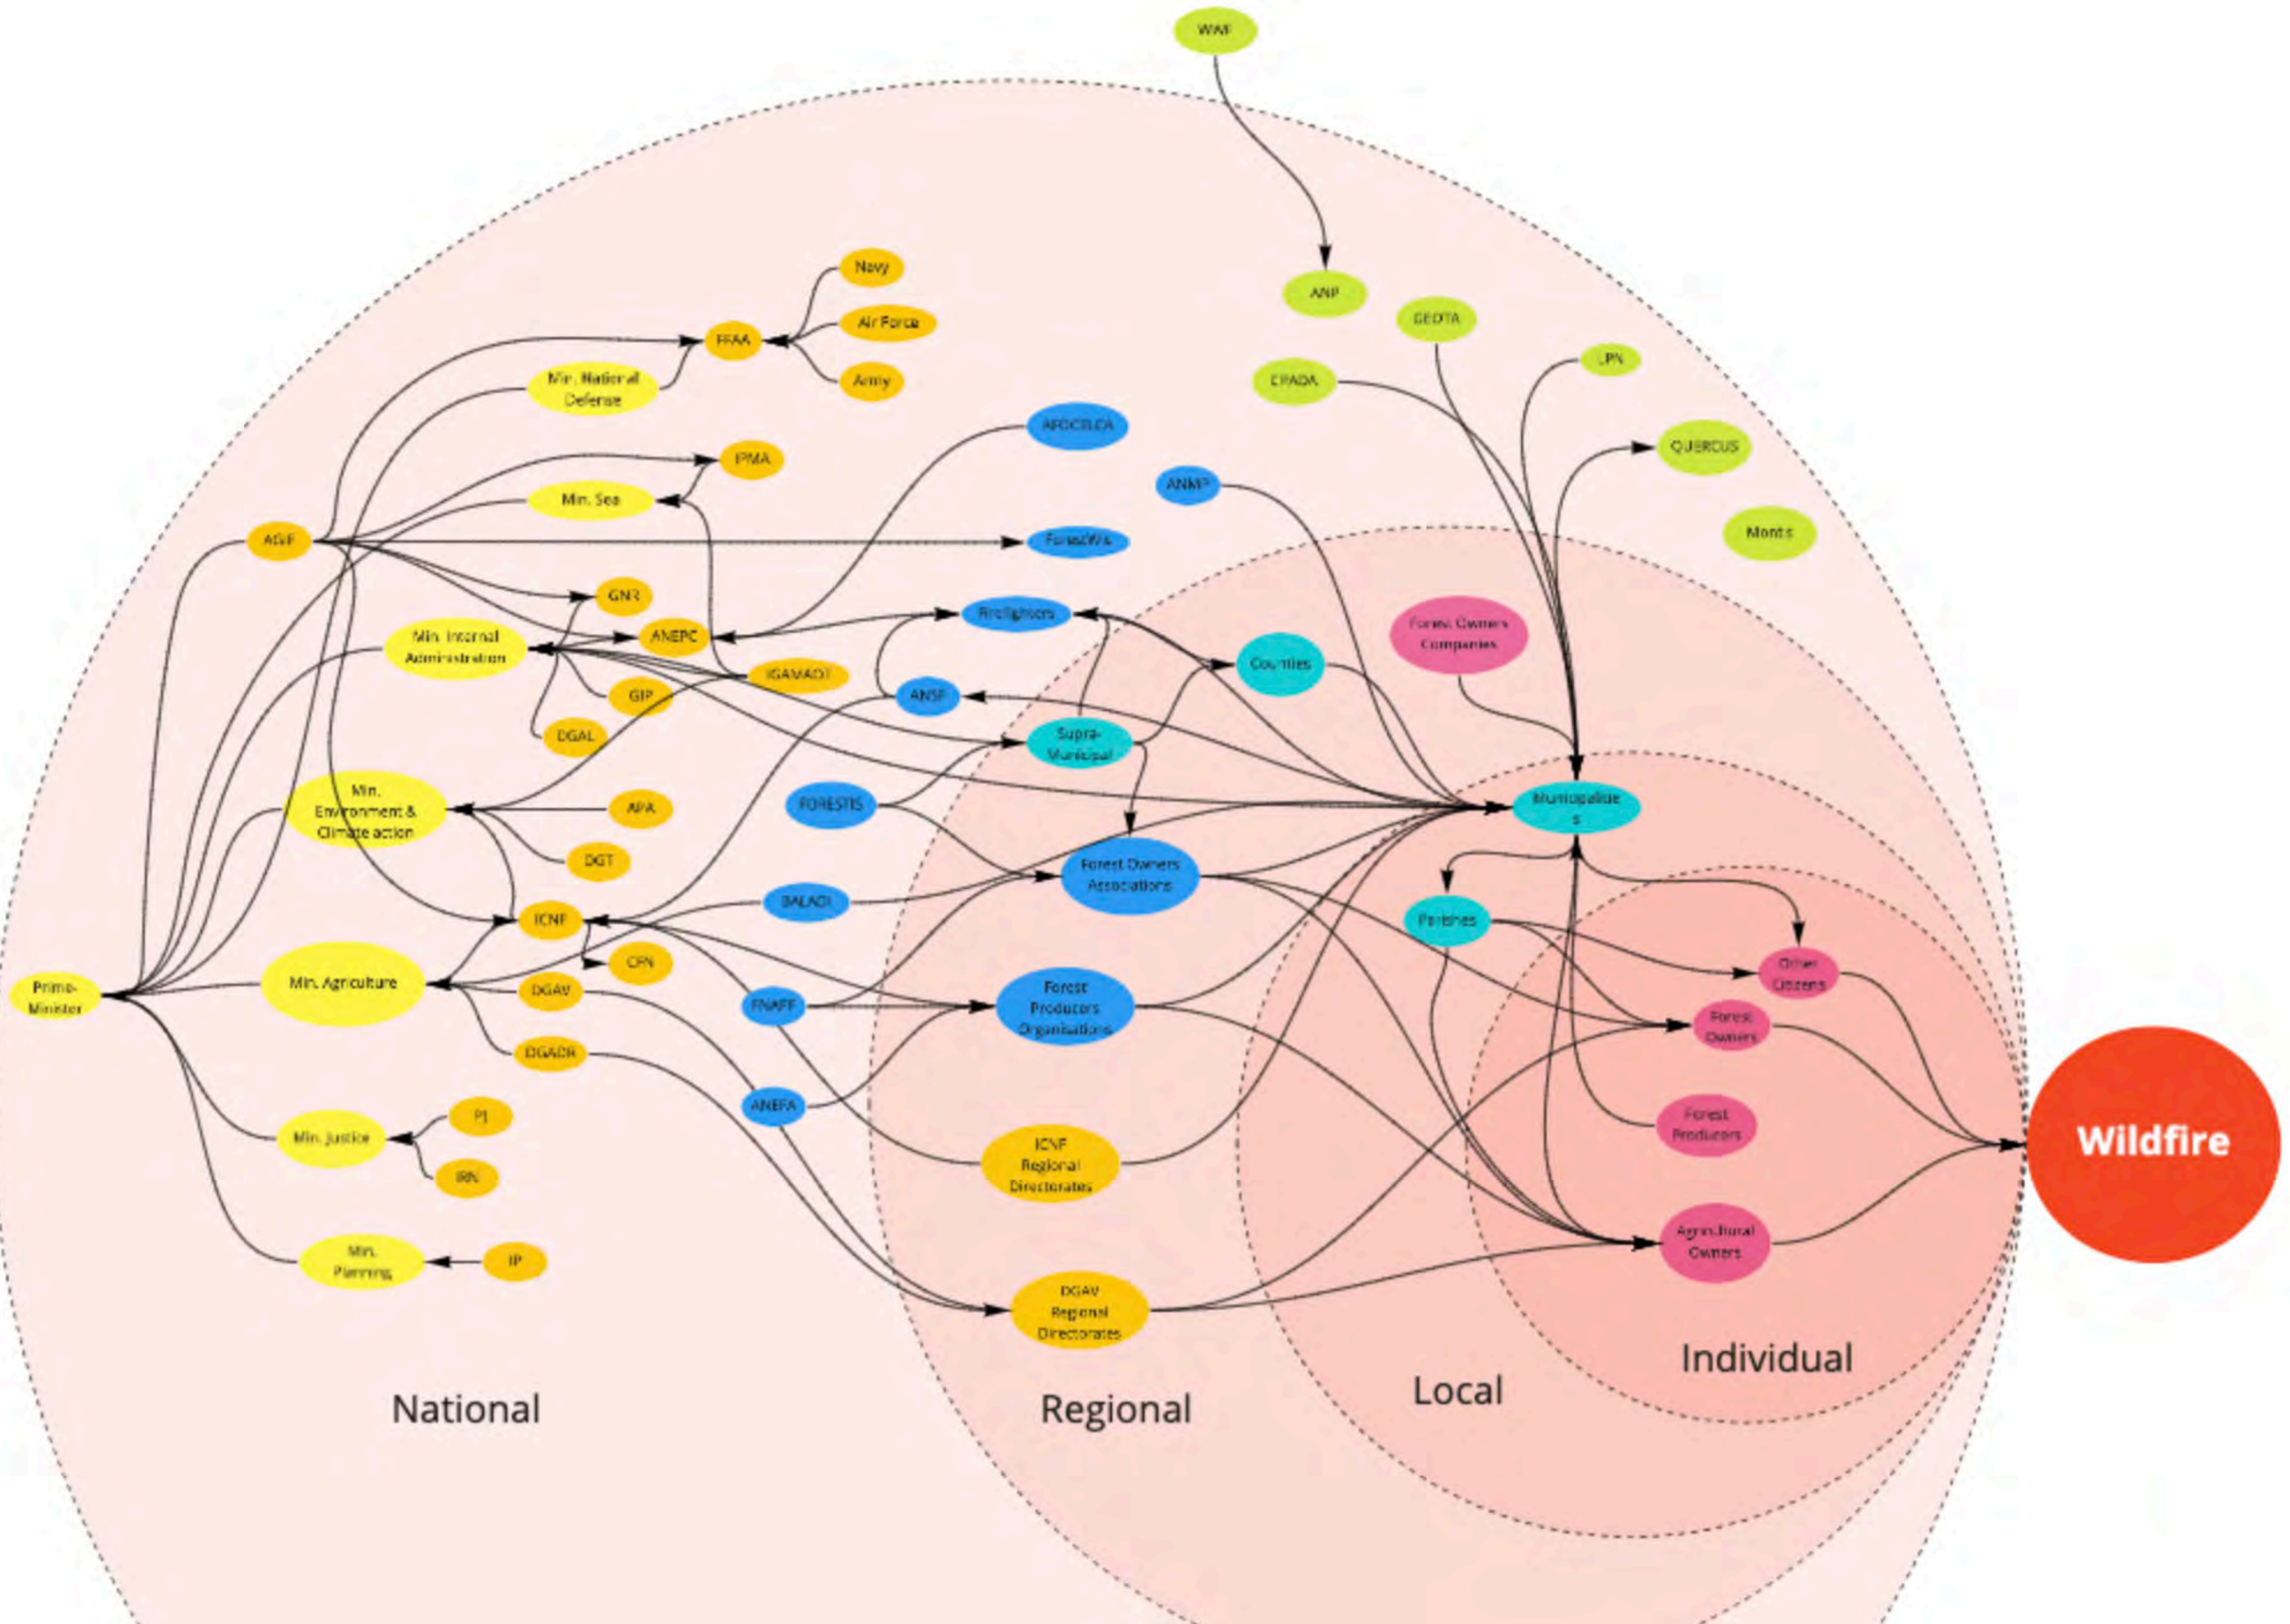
WWF

ANP

GEOTA

LPN

FAPADA

QUERCUS

Montis

Navy

Air Force

Army

FFAA

Min. National Defense

AFOCELCA

IPMA

Min. Sea

ANMP

AGIF

ForestWis

GNR

Firefighters

ANEPC

Min. Internal Administration

IGAMAOT

Counties

Forest Owners Companies

GIP

ANSF

DGAL

Supra-Municipal

Min. Environment & Climate action

APA

FORESTIS

Municipalities

DGT

Forest Owners Associations

BALADI

ICNF

Parishes

CFN

Other Citizens

Prime-Minister

Min. Agriculture

DGAV

FNAPF

Forest Producers Organisations

Forest Owners

DGADR

ANEFA

PJ

Forest Producers

Min. Justice

ICNF Regional Directorates

Wildfire

IRN

Agricultural Owners

Min. Planning

IP

DGAV Regional Directorates

Individual

Local

National

Regional